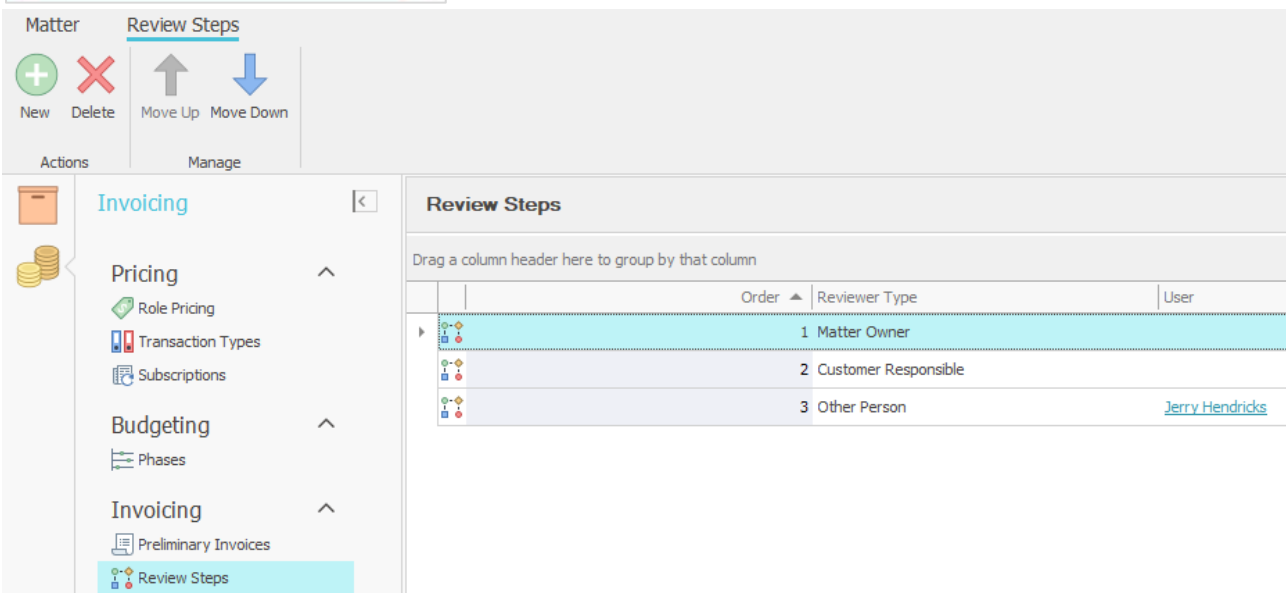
Matter Review Steps

New Delete
Actions

Move Up Move Down
Manage

Invoicing

Pricing
Role Pricing
Transaction Types
Subscriptions

Budgeting
Phases

Invoicing
Preliminary Invoices
Review Steps

Review Steps

Drag a column header here to group by that column

| Order | Reviewer Type | User |
|---|---|---|
| 1 | Matter Owner | |
| 2 | Customer Responsible | |
| 3 | Other Person | Jerry Hendricks |